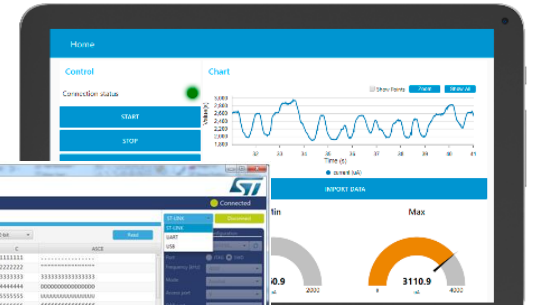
Home

Control

Connection status

START

STOP

Chart

Show Points

Pause

Show All

Values [V]

2,800
2,700
2,600
2,500
2,400
2,300
2,200

37 38 39 40 41

Time [s]

current (uA)

IMPORT DATA

Min

Max

60.9

3110.9

0

4000

Connected

ST-LINK

ST-LINK

UART

USB

Disconnect

Read

C

ASCII

33333333

33333333333333333

33333333

33333333333333333

33333333

33333333333333333

44444444

DDDDDDDDDDDDDDDDD

44444444

DDDDDDDDDDDDDDDDD

Port

Frequency (kHz)

Mode

Access port